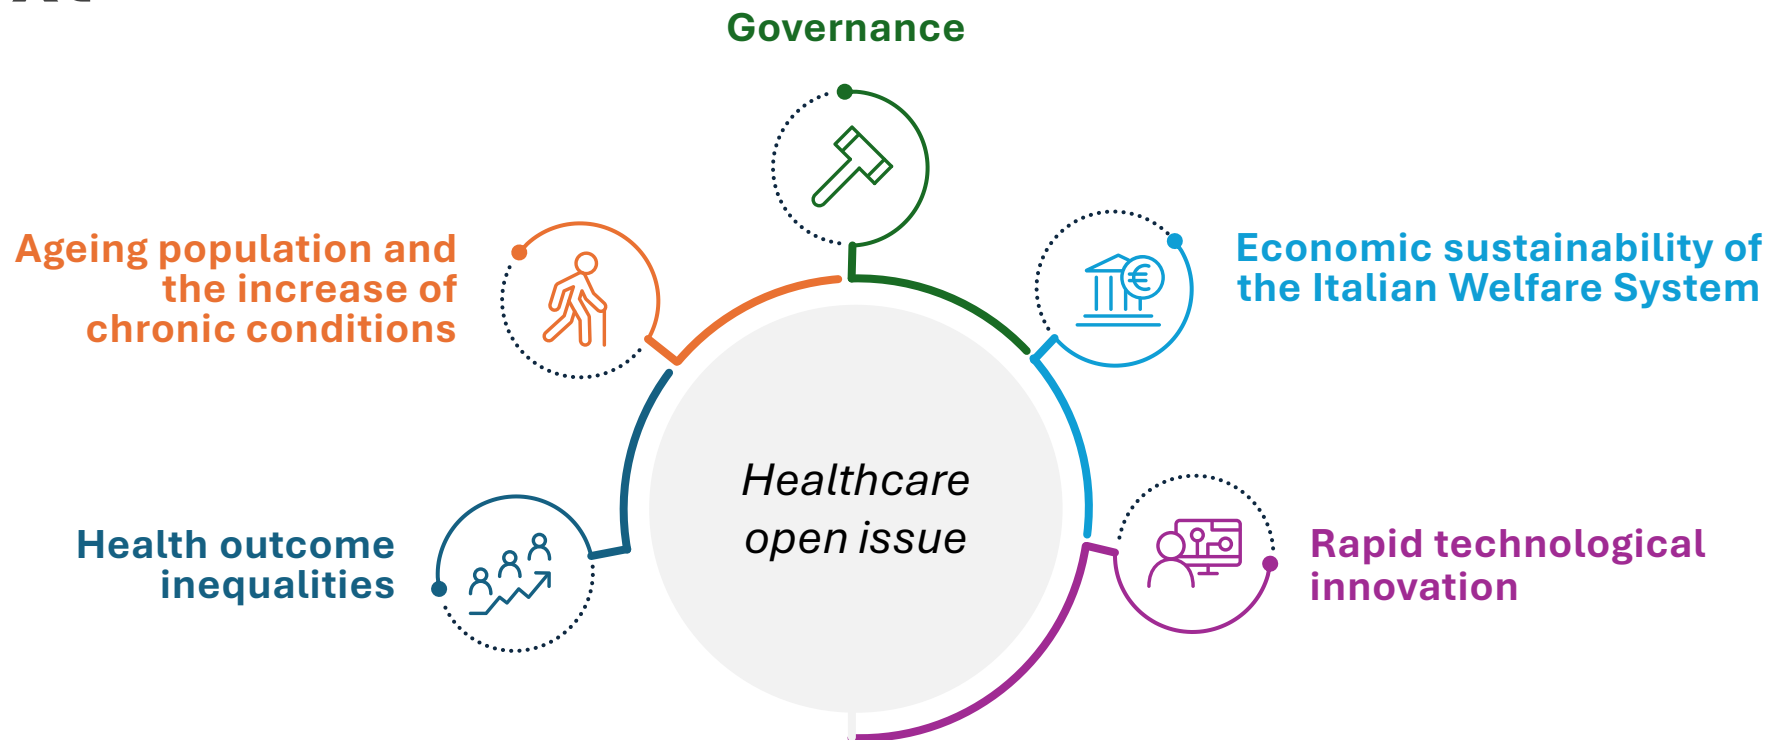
Governance

Ageing population and the increase of chronic conditions

Economic sustainability of the Italian Welfare System

Healthcare open issue

Health outcome inequalities

Rapid technological innovation